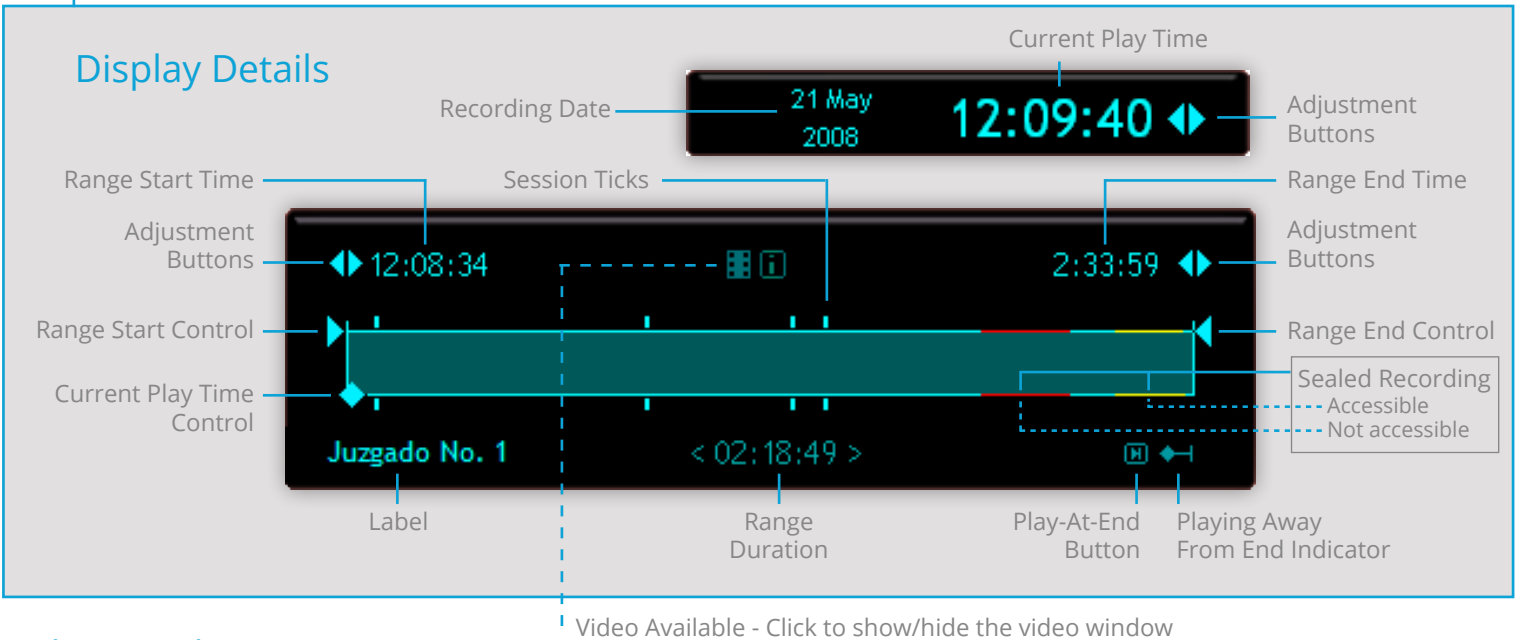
Display Details

Current Play Time

Recording Date

21 May 2008

12:09:40

Adjustment Buttons

Range Start Time

Session Ticks

Range End Time

Adjustment Buttons

12:08:34

2:33:59

Adjustment Buttons

Range Start Control

Range End Control

Sealed Recording

Accessible

Not accessible

Current Play Time Control

Juzgado No. 1

< 02:18:49 >

Label

Range Duration

Play-At-End Button

Playing Away From End Indicator

Video Available - Click to show/hide the video window